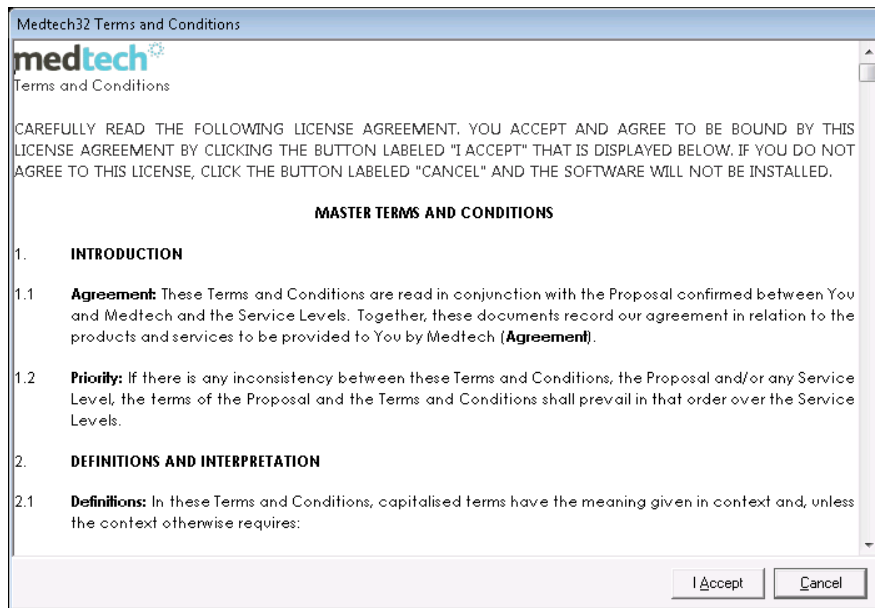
Medtech32 Terms and Conditions

medtech

Terms and Conditions

CAREFULLY READ THE FOLLOWING LICENSE AGREEMENT. YOU ACCEPT AND AGREE TO BE BOUND BY THIS LICENSE AGREEMENT BY CLICKING THE BUTTON LABELED "I ACCEPT" THAT IS DISPLAYED BELOW. IF YOU DO NOT AGREE TO THIS LICENSE, CLICK THE BUTTON LABELED "CANCEL" AND THE SOFTWARE WILL NOT BE INSTALLED.

MASTER TERMS AND CONDITIONS

1. INTRODUCTION

1.1 Agreement: These Terms and Conditions are read in conjunction with the Proposal confirmed between You and Medtech and the Service Levels. Together, these documents record our agreement in relation to the products and services to be provided to You by Medtech (Agreement).

1.2 Priority: If there is any inconsistency between these Terms and Conditions, the Proposal and/or any Service Level, the terms of the Proposal and the Terms and Conditions shall prevail in that order over the Service Levels.

2. DEFINITIONS AND INTERPRETATION

2.1 Definitions: In these Terms and Conditions, capitalised terms have the meaning given in context and, unless the context otherwise requires:

I Accept

Cancel